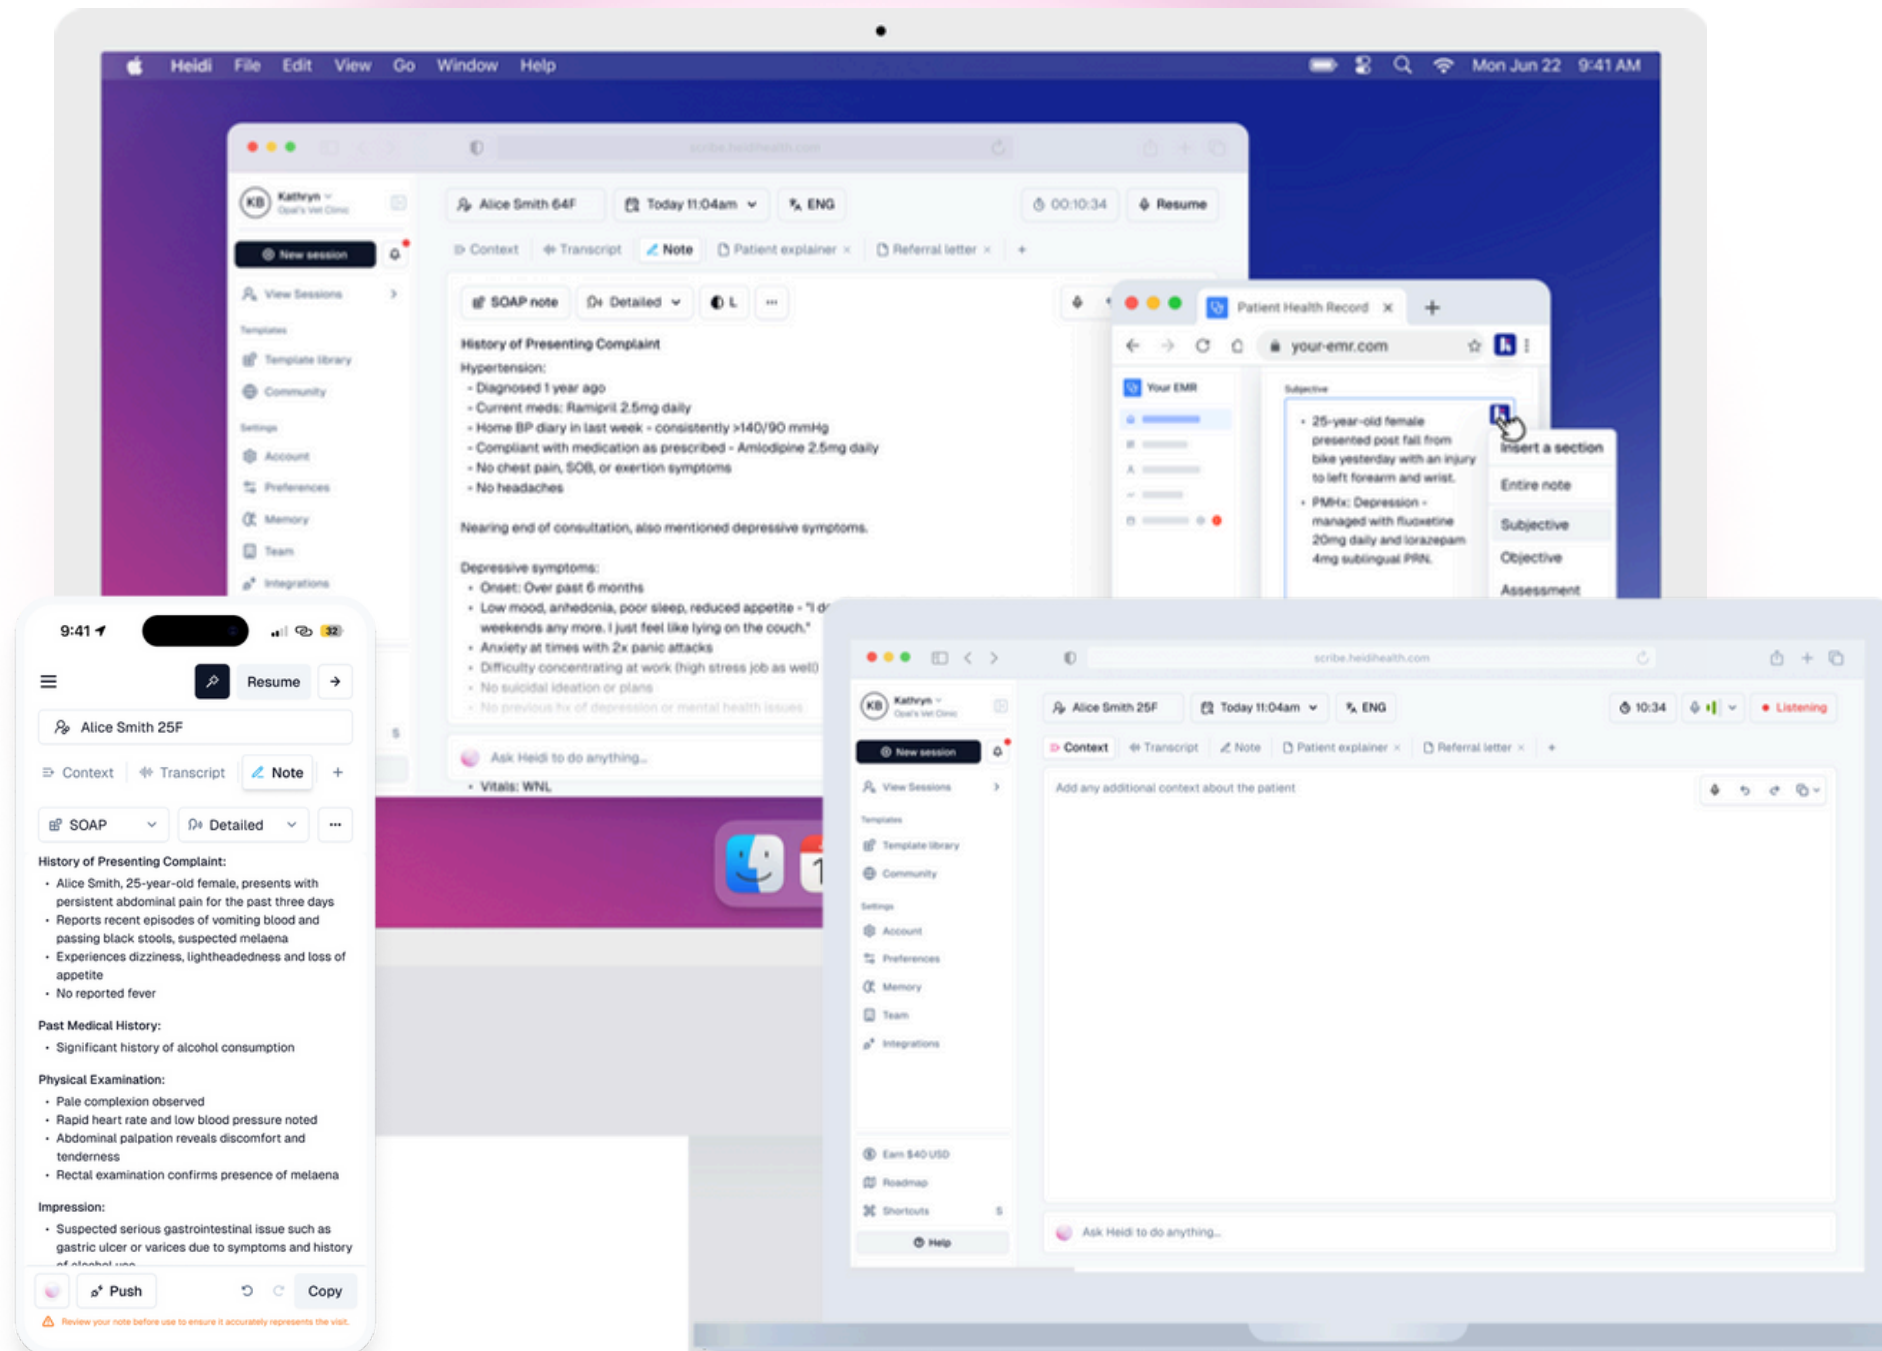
Heidi File Edit View Go Window Help Mon Jun 22 9:41 AM

Kathryn
KB
New session
View Sessions
Templates
Template library
Community
Settings
Account
Preferences
Memory
Team
Integrations

Alice Smith 64F
Today 11:04am
ENG
00:10:34
Resume

Context Transcript Note Patient explainer × Referral letter × +

SOAP note Detailed L ···

History of Presenting Complaint
Hypertension:
- Diagnosed 1 year ago
- Current meds: Ramipril 2.5mg daily
- Home BP diary in last week - consistently >140/90 mmHg
- Compliant with medication as prescribed - Amlodipine 2.5mg daily
- No chest pain, SOB, or exertion symptoms
- No headaches

Nearing end of consultation, also mentioned depressive symptoms.

Depressive symptoms:
• Onset: Over past 6 months
• Low mood, anhedonia, poor sleep, reduced appetite - "I d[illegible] weekends any more. I just feel like lying on the couch."
• Anxiety at times with 2x panic attacks
• Difficulty concentrating at work (high stress job as well)
• No suicidal ideation or plans
• No previous hx of depression or mental health issues

Ask Heidi to do anything...
• Vitals: WNL

Patient Health Record ×
your-emr.com
Your EMR
Subjective
• 25-year-old female presented post fall from bike yesterday with an injury to left forearm and wrist.
• PMHx: Depression - managed with fluoxetine 20mg daily and lorazepam 4mg sublingual PRN.
Insert a section
Entire note
Subjective
Objective
Assessment

9:41
Resume
Alice Smith 25F
Context Transcript Note +
SOAP Detailed ···
History of Presenting Complaint:
• Alice Smith, 25-year-old female, presents with persistent abdominal pain for the past three days
• Reports recent episodes of vomiting blood and passing black stools, suspected melaena
• Experiences dizziness, lightheadedness and loss of appetite
• No reported fever
Past Medical History:
• Significant history of alcohol consumption
Physical Examination:
• Pale complexion observed
• Rapid heart rate and low blood pressure noted
• Abdominal palpation reveals discomfort and tenderness
• Rectal examination confirms presence of melaena
Impression:
• Suspected serious gastrointestinal issue such as gastric ulcer or varices due to symptoms and history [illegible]
Push Copy
Review your note before use to ensure it accurately represents the visit.

scribe.heidihealth.com
Kathryn
KB
New session
View Sessions
Templates
Template library
Community
Settings
Account
Preferences
Memory
Team
Integrations
Earn $40 USD
Roadmap
Shortcuts
Help
Alice Smith 25F
Today 11:04am
ENG
10:34
Listening
Context Transcript Note Patient explainer × Referral letter × +
Add any additional context about the patient
Ask Heidi to do anything...